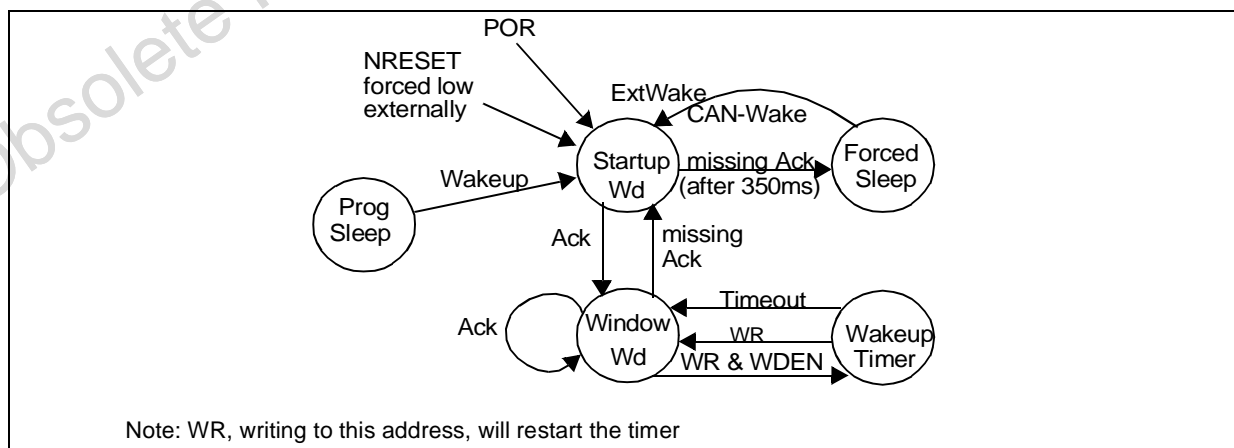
Obsolete

POR

NRESET forced low externally

ExtWake
CAN-Wake

Startup Wd

missing Ack (after 350ms)

Forced Sleep

Wakeup

Prog Sleep

Ack

missing Ack

Timeout

Ack

Window Wd

WR

Wakeup Timer

WR & WDEN

Note: WR, writing to this address, will restart the timer